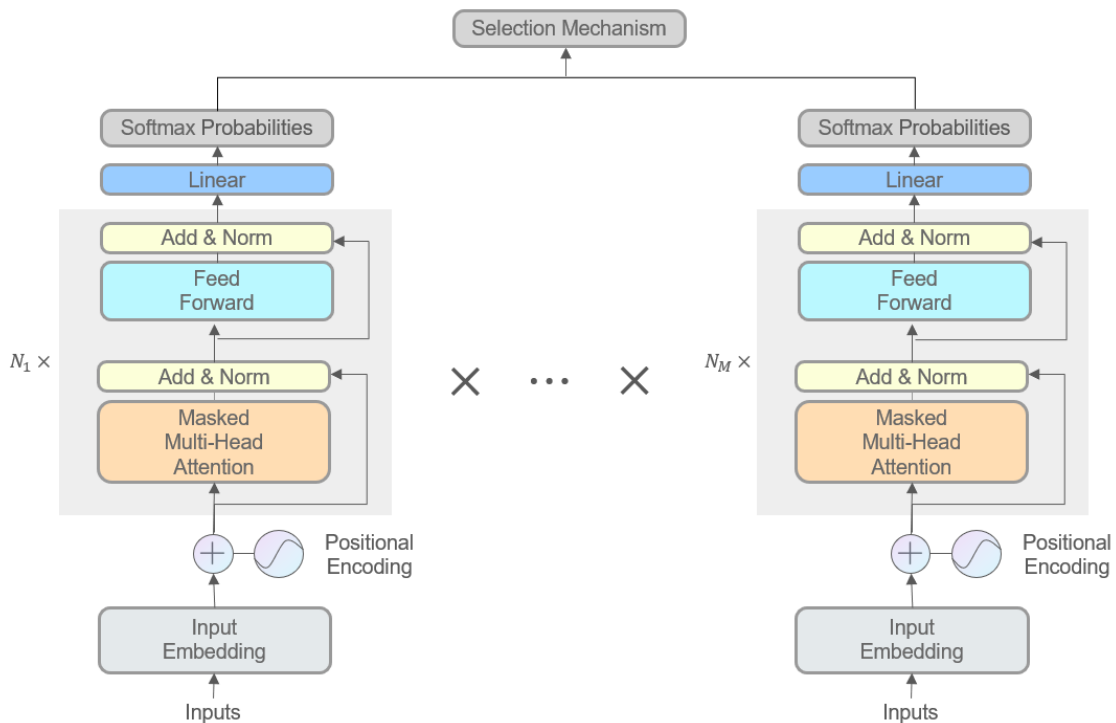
Selection Mechanism

Softmax Probabilities

Linear

Add & Norm

Feed Forward

$N_1 \times$

Add & Norm

Masked Multi-Head Attention

Positional Encoding

Input Embedding

Inputs

$\times$ ⋯ $\times$

Softmax Probabilities

Linear

Add & Norm

Feed Forward

$N_M \times$

Add & Norm

Masked Multi-Head Attention

Positional Encoding

Input Embedding

Inputs